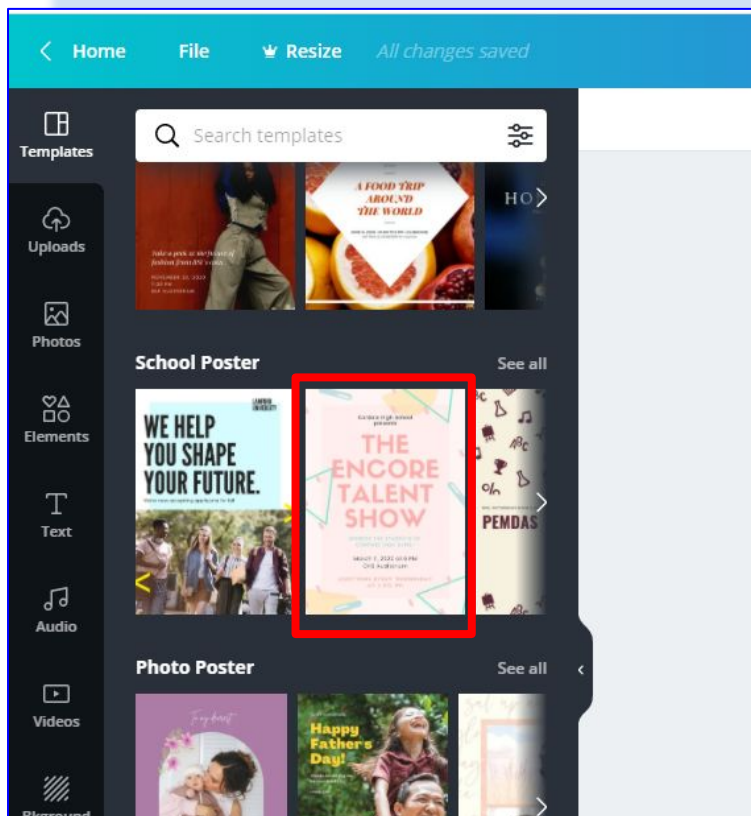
Home File Resize All changes saved

Templates

Uploads

Photos

Elements

Text

Audio

Videos

Bkground

Search templates

A FOOD TRIP AROUND THE WORLD

HO

School Poster

See all

WE HELP YOU SHAPE YOUR FUTURE.

THE ENCORE TALENT SHOW

PEMDAS

Photo Poster

See all

Happy Father's Day!